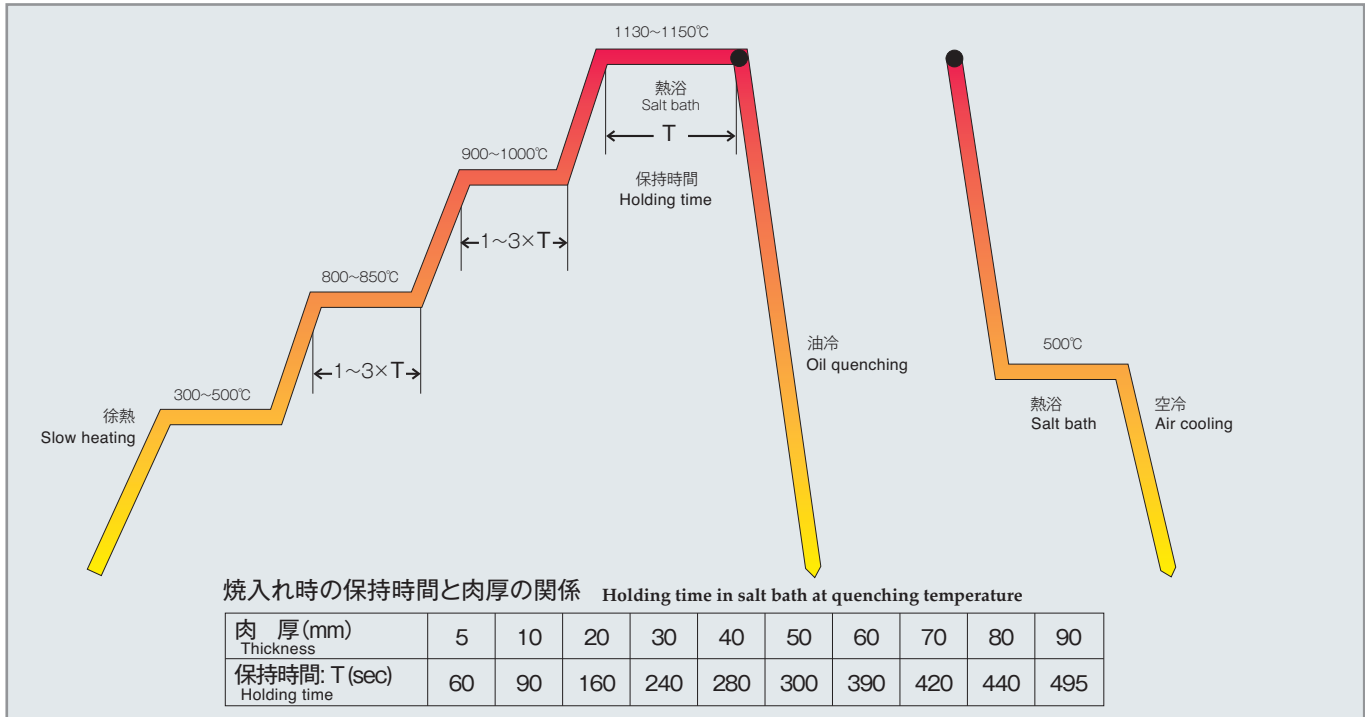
1130~1150℃

熱浴
Salt bath

T

保持時間
Holding time

900~1000℃

1~3×T

800~850℃

1~3×T

300~500℃

徐熱
Slow heating

油冷
Oil quenching

500℃

熱浴
Salt bath

空冷
Air cooling

焼入れ時の保持時間と肉厚の関係 Holding time in salt bath at quenching temperature

| 肉 厚(mm) Thickness | 5 | 10 | 20 | 30 | 40 | 50 | 60 | 70 | 80 | 90 |
|---|---|---|---|---|---|---|---|---|---|---|
| 保持時間: T(sec) Holding time | 60 | 90 | 160 | 240 | 280 | 300 | 390 | 420 | 440 | 495 |